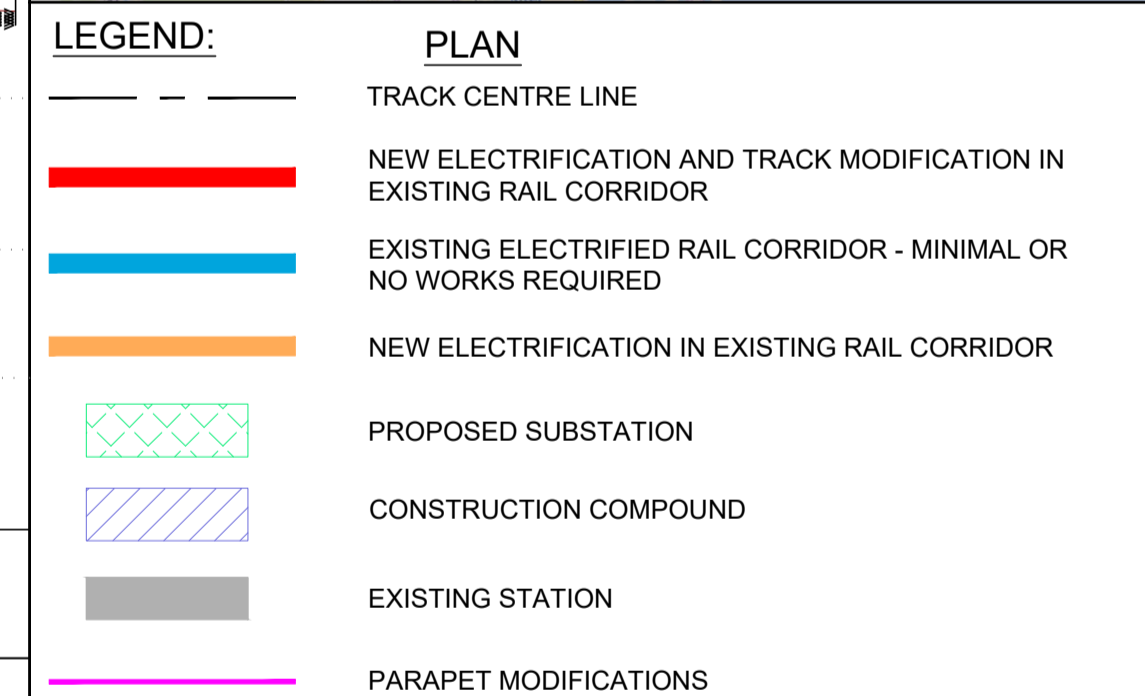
LEGEND:

PLAN

TRACK CENTRE LINE

NEW ELECTRIFICATION AND TRACK MODIFICATION IN EXISTING RAIL CORRIDOR

EXISTING ELECTRIFIED RAIL CORRIDOR - MINIMAL OR NO WORKS REQUIRED

NEW ELECTRIFICATION IN EXISTING RAIL CORRIDOR

PROPOSED SUBSTATION

CONSTRUCTION COMPOUND

EXISTING STATION

PARAPET MODIFICATIONS